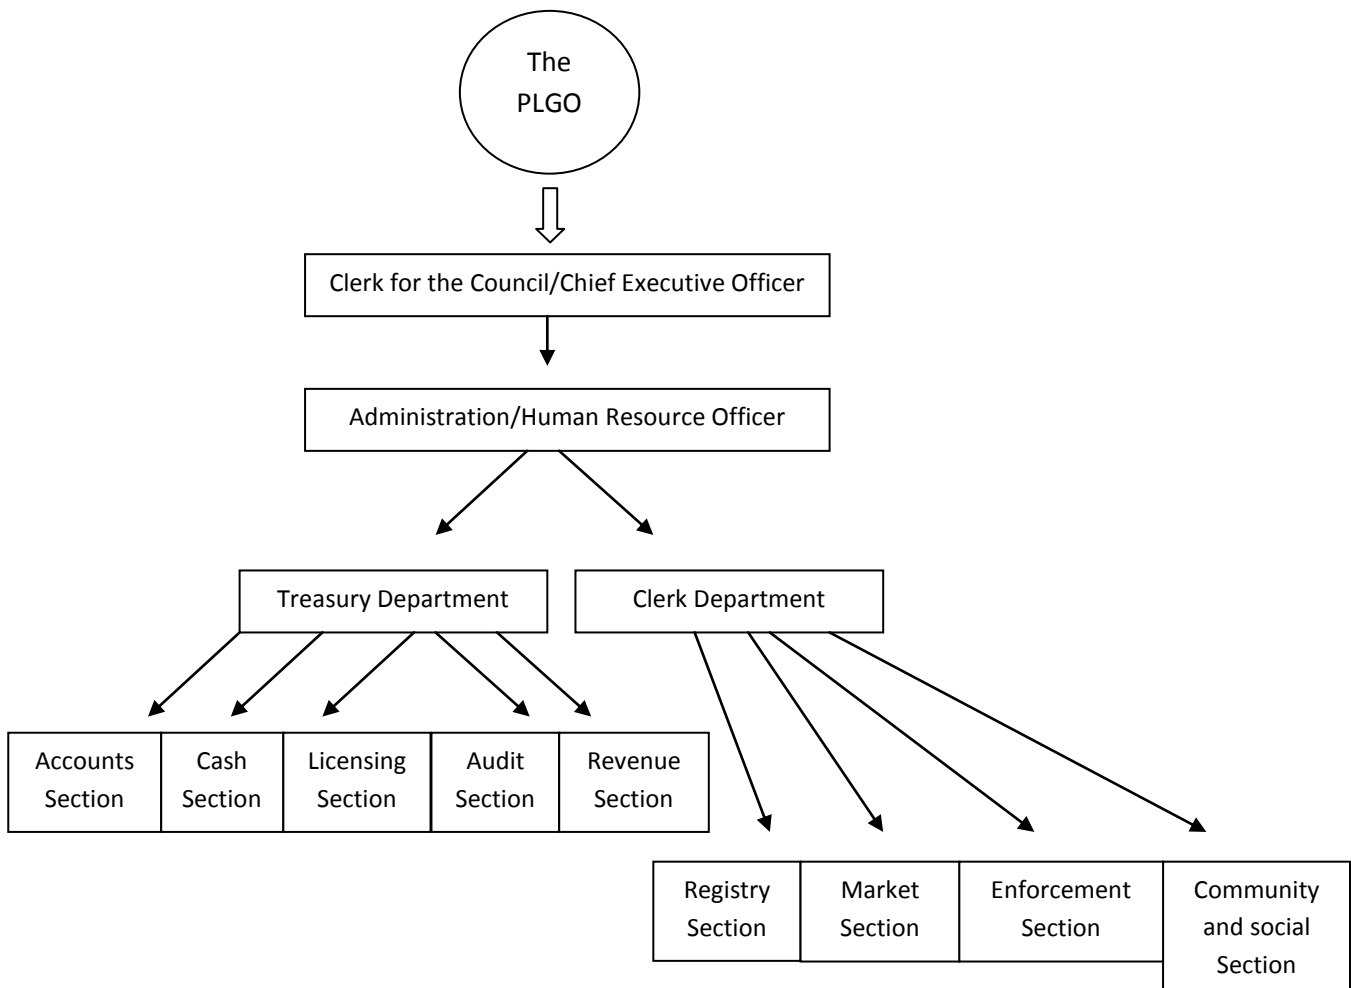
The PLGO

Clerk for the Council/Chief Executive Officer

Administration/Human Resource Officer

Treasury Department

Clerk Department

Accounts Section

Cash Section

Licensing Section

Audit Section

Revenue Section

Registry Section

Market Section

Enforcement Section

Community and social Section